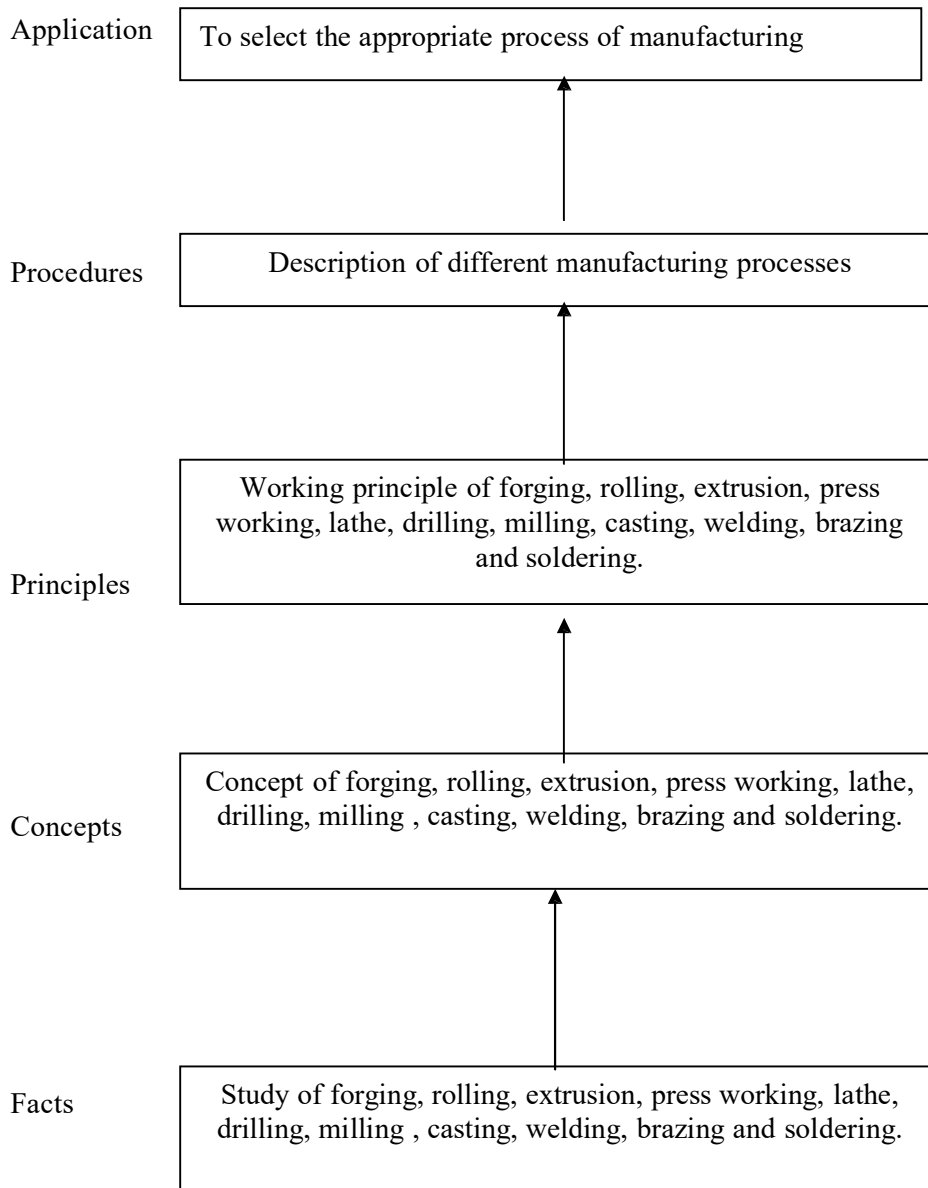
Application

To select the appropriate process of manufacturing

Procedures

Description of different manufacturing processes

Working principle of forging, rolling, extrusion, press working, lathe, drilling, milling, casting, welding, brazing and soldering.

Principles

Concept of forging, rolling, extrusion, press working, lathe, drilling, milling , casting, welding, brazing and soldering.

Concepts

Facts

Study of forging, rolling, extrusion, press working, lathe, drilling, milling , casting, welding, brazing and soldering.